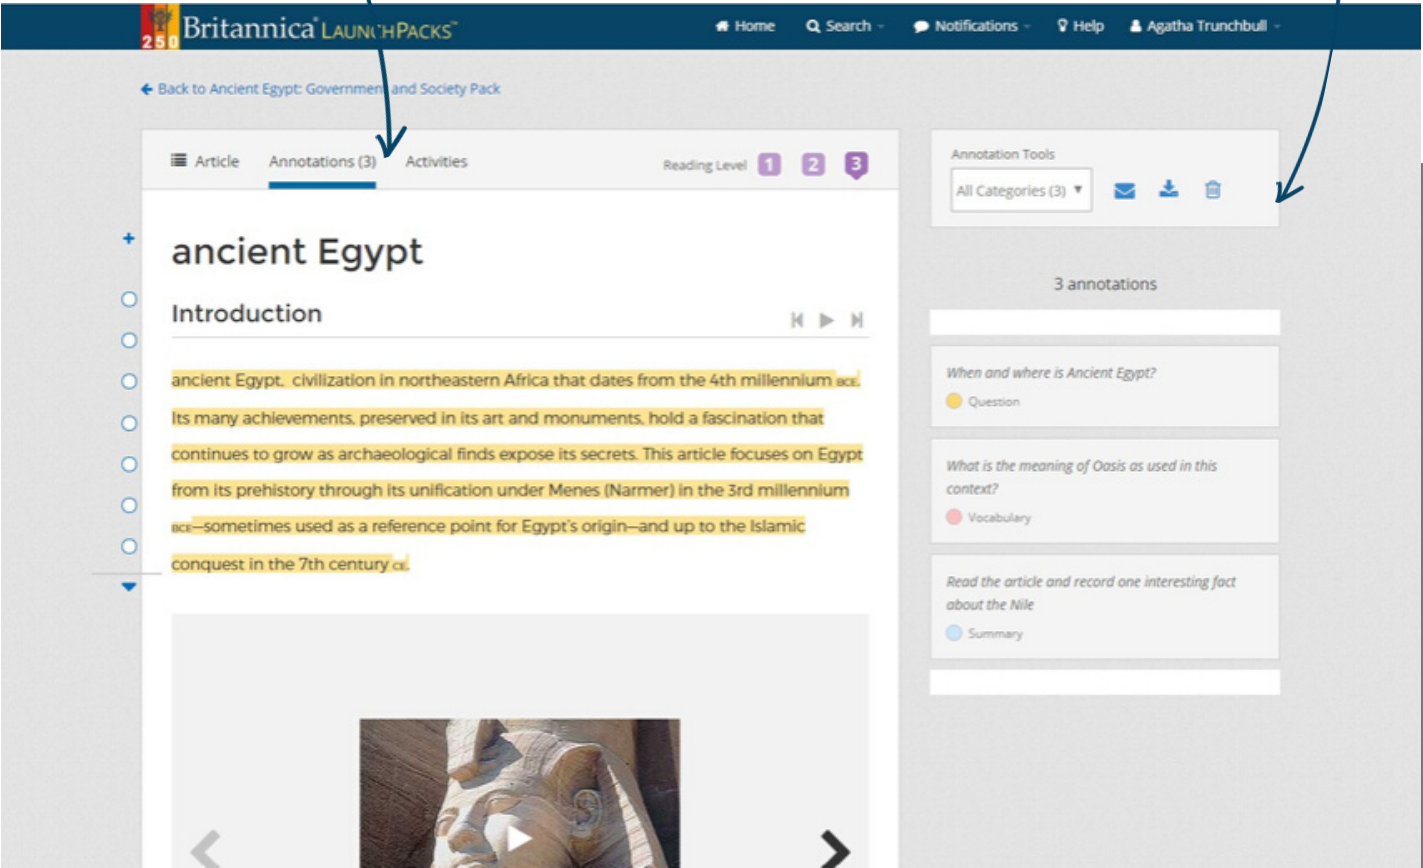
250 Britannica LAUNCHPACKS™

Home Search Notifications Help Agatha Trunchbull

← Back to Ancient Egypt: Government and Society Pack

Article Annotations (3) Activities

Reading Level 1 2 3

ancient Egypt

Introduction

ancient Egypt, civilization in northeastern Africa that dates from the 4th millennium BCE. Its many achievements, preserved in its art and monuments, hold a fascination that continues to grow as archaeological finds expose its secrets. This article focuses on Egypt from its prehistory through its unification under Menes (Narmer) in the 3rd millennium BCE—sometimes used as a reference point for Egypt's origin—and up to the Islamic conquest in the 7th century CE.

Annotation Tools

All Categories (3)

3 annotations

When and where is Ancient Egypt?

Question

What is the meaning of Oasis as used in this context?

Vocabulary

Read the article and record one interesting fact about the Nile

Summary